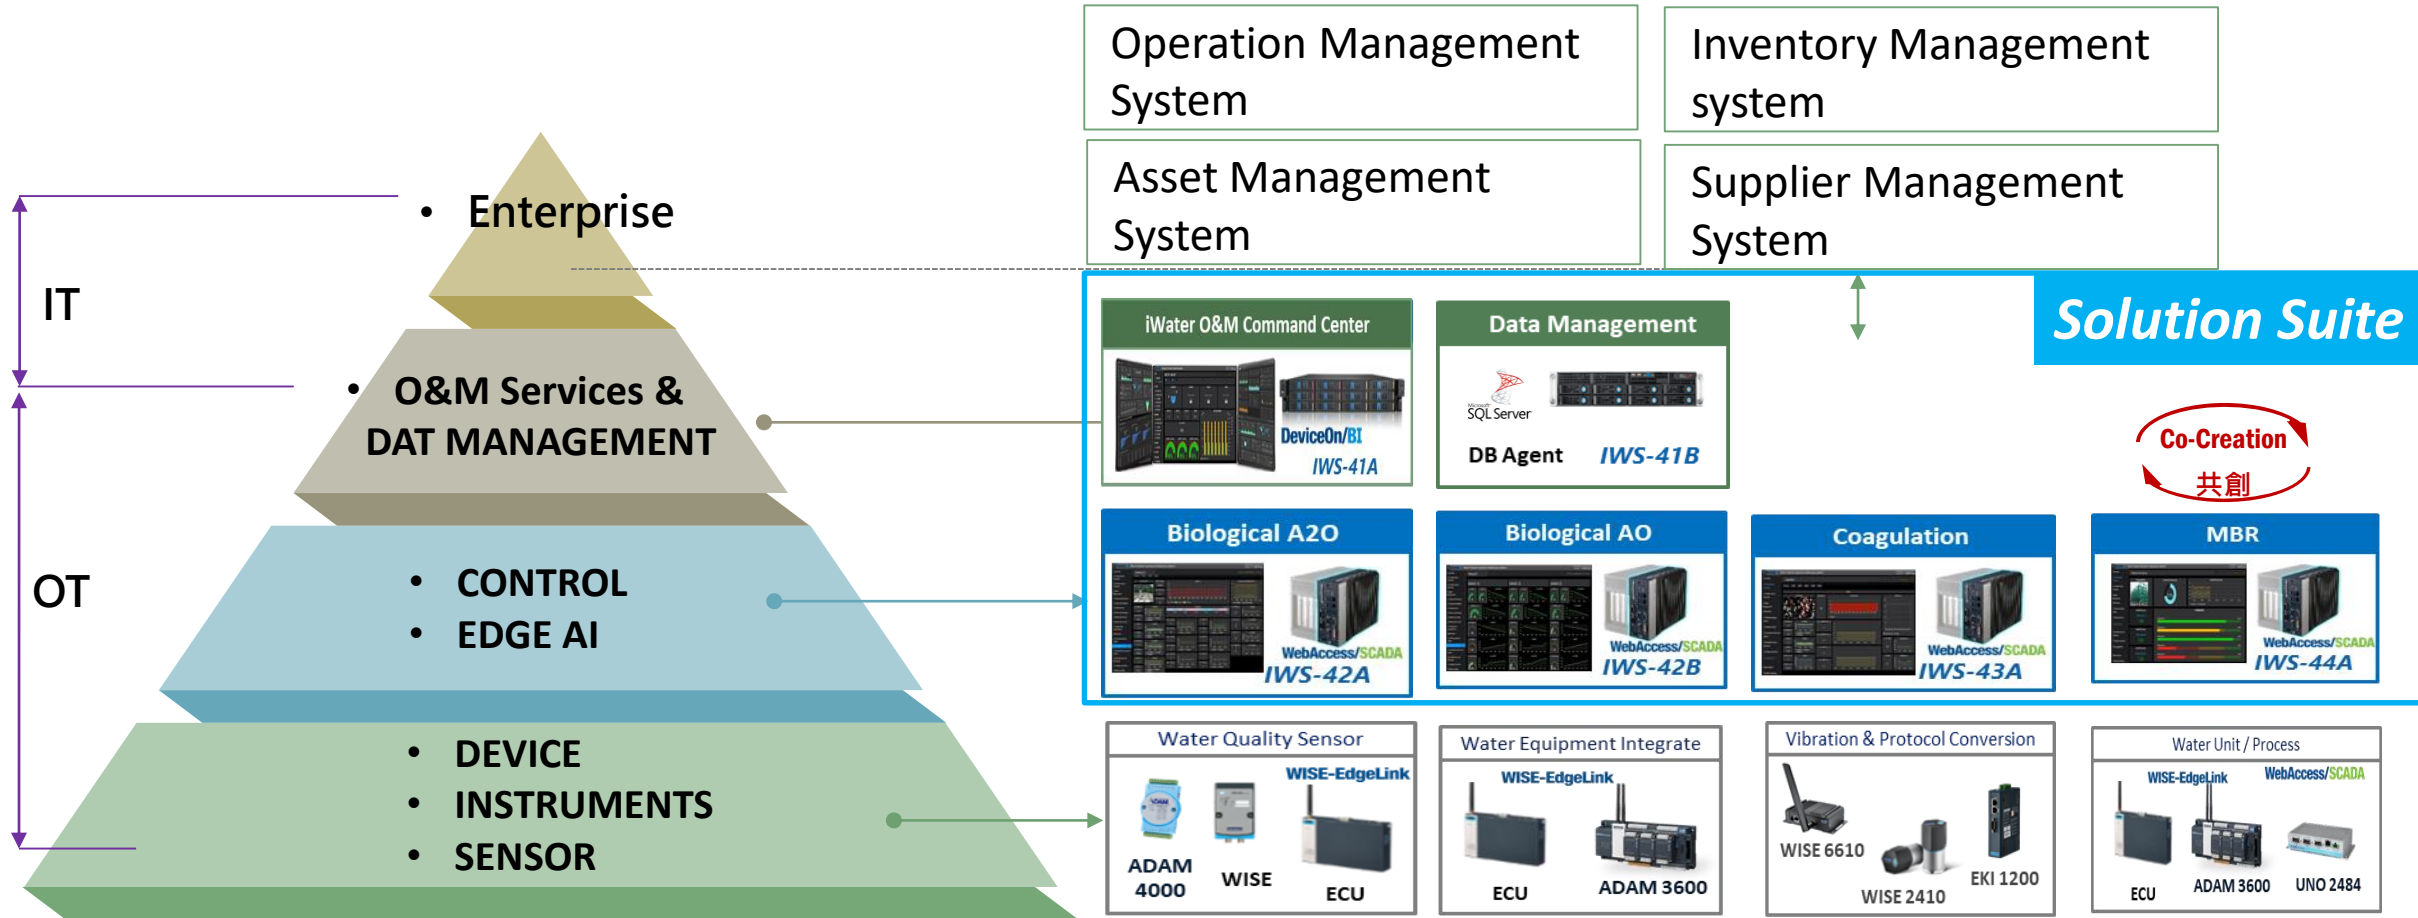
Operation Management System

Inventory Management system

Asset Management System

Supplier Management System

IT

• Enterprise

• O&M Services & DAT MANAGEMENT

OT

• CONTROL
• EDGE AI

• DEVICE
• INSTRUMENTS
• SENSOR

Solution Suite

iWater O&M Command Center
DeviceOn/BI
IWS-41A

Data Management
SQL Server
DB Agent
IWS-41B

Co-Creation
共創

Biological A2O
WebAccess/SCADA
IWS-42A

Biological AO
WebAccess/SCADA
IWS-42B

Coagulation
WebAccess/SCADA
IWS-43A

MBR
WebAccess/SCADA
IWS-44A

Water Quality Sensor
WISE-EdgeLink
ADAM 4000
WISE
ECU

Water Equipment Integrate
WISE-EdgeLink
ECU
ADAM 3600

Vibration & Protocol Conversion
WISE 6610
WISE 2410
EKI 1200

Water Unit / Process
WISE-EdgeLink
WebAccess/SCADA
ECU
ADAM 3600
UNO 2484